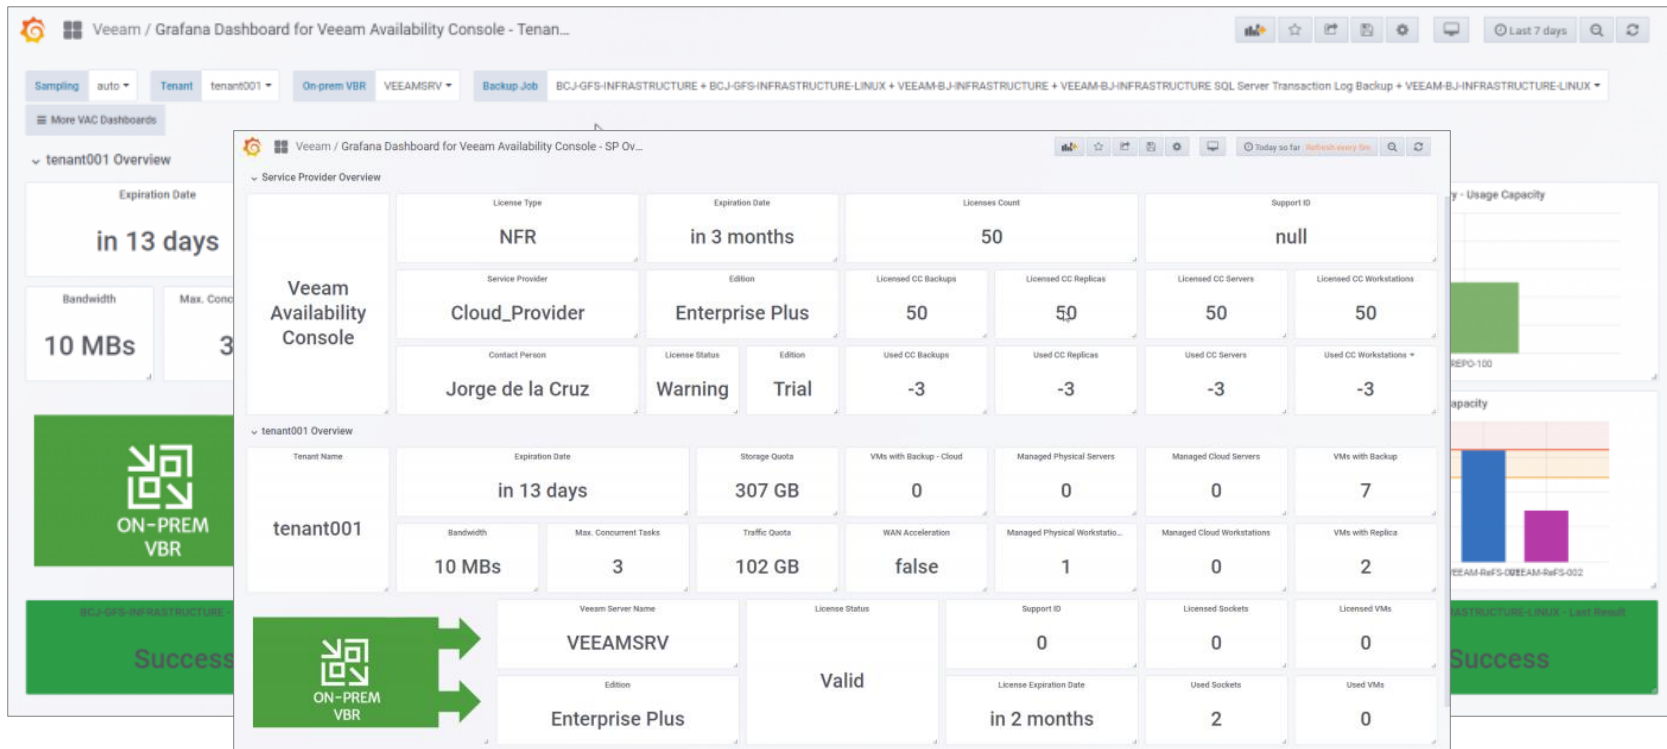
Veeam / Grafana Dashboard for Veeam Availability Console - Tenan...

Last 7 days

Sampling auto Tenant tenant001 On-prem VBR VEEAMSRV Backup Job BCJ-GFS-INFRASTRUCTURE + BCJ-GFS-INFRASTRUCTURE-LINUX + VEEAM-BJ-INFRASTRUCTURE + VEEAM-BJ-INFRASTRUCTURE SQL Server Transaction Log Backup + VEEAM-BJ-INFRASTRUCTURE-LINUX

More VAC Dashboards

tenant001 Overview

Expiration Date
in 13 days

Bandwidth
10 MBs

Max. Conc
3

ON-PREM VBR

BCJ-GFS-INFRASTRUCTURE
Success

Veeam / Grafana Dashboard for Veeam Availability Console - SP Ov...

Today so far Refresh every 5m

Service Provider Overview

Veeam Availability Console

License Type
NFR

Expiration Date
in 3 months

Licenses Count
50

Support ID
null

Service Provider
Cloud_Provider

Edition
Enterprise Plus

Licensed CC Backups
50

Licensed CC Replicas
50

Licensed CC Servers
50

Licensed CC Workstations
50

Contact Person
Jorge de la Cruz

License Status
Warning

Edition
Trial

Used CC Backups
-3

Used CC Replicas
-3

Used CC Servers
-3

Used CC Workstations
-3

tenant001 Overview

Tenant Name
tenant001

Expiration Date
in 13 days

Storage Quota
307 GB

VMs with Backup - Cloud
0

Managed Physical Servers
0

Managed Cloud Servers
0

VMs with Backup
7

Bandwidth
10 MBs

Max. Concurrent Tasks
3

Traffic Quota
102 GB

WAN Acceleration
false

Managed Physical Workstatio...
1

Managed Cloud Workstations
0

VMs with Replica
2

ON-PREM VBR

Veeam Server Name
VEEAMSRV

License Status
Valid

Support ID
0

Licensed Sockets
0

Licensed VMs
0

Edition
Enterprise Plus

License Expiration Date
in 2 months

Used Sockets
2

Used VMs
0

y - Usage Capacity

REPO-100

apacity

EEAM-ReFS-001 EEAM-ReFS-002

ASTRUCTURE-LINUX - Last Result
Success